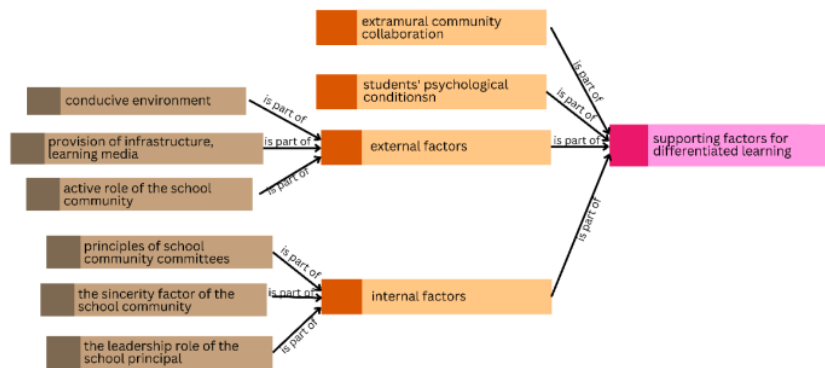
extramural community collaboration

students' psychological conditionsn

conducive environment

provision of infrastructure, learning media

active role of the school community

external factors

supporting factors for differentiated learning

principles of school community committees

the sincerity factor of the school community

the leadership role of the school principal

internal factors

is part of

is part of

is part of

is part of

is part of

is part of

is part of

is part of

is part of

is part of